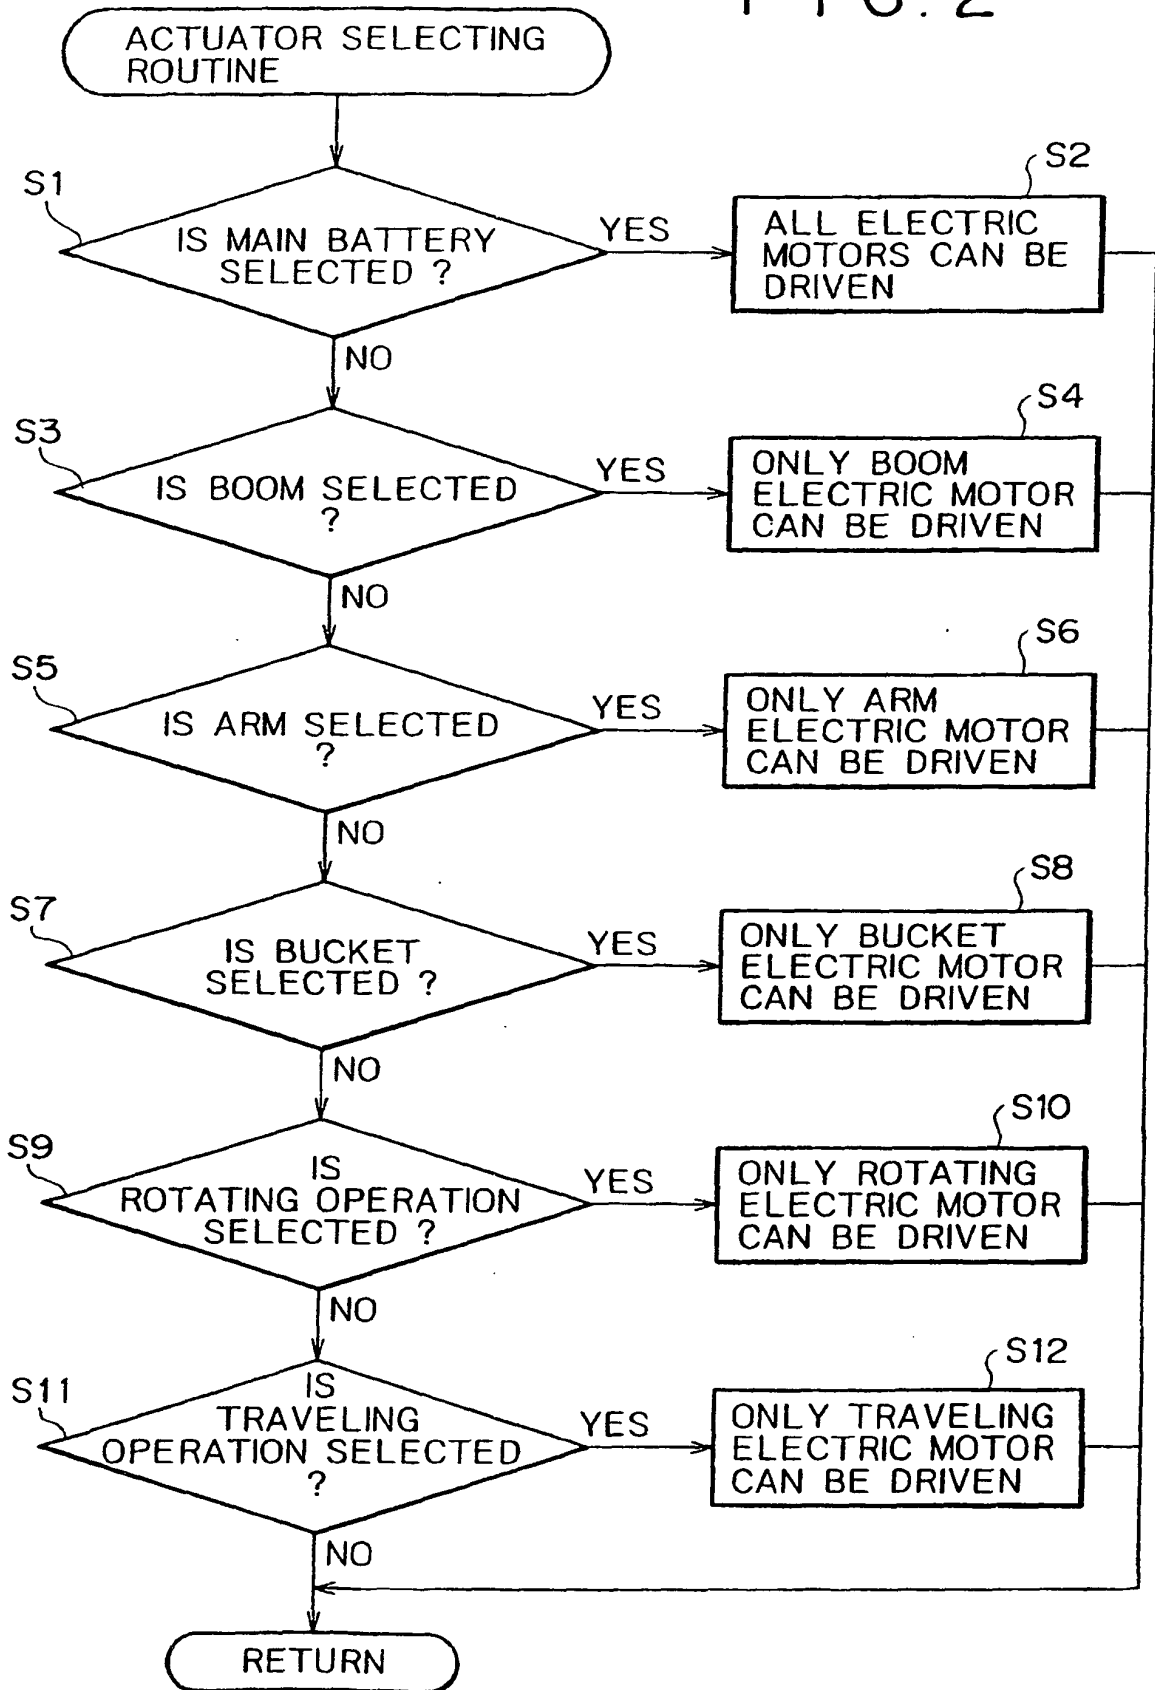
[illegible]

ACTUATOR SELECTING ROUTINE

S1
IS MAIN BATTERY SELECTED ?
YES
S2
ALL ELECTRIC MOTORS CAN BE DRIVEN
NO

S3
IS BOOM SELECTED ?
YES
S4
ONLY BOOM ELECTRIC MOTOR CAN BE DRIVEN
NO

S5
IS ARM SELECTED ?
YES
S6
ONLY ARM ELECTRIC MOTOR CAN BE DRIVEN
NO

S7
IS BUCKET SELECTED ?
YES
S8
ONLY BUCKET ELECTRIC MOTOR CAN BE DRIVEN
NO

S9
IS ROTATING OPERATION SELECTED ?
YES
S10
ONLY ROTATING ELECTRIC MOTOR CAN BE DRIVEN
NO

S11
IS TRAVELING OPERATION SELECTED ?
YES
S12
ONLY TRAVELING ELECTRIC MOTOR CAN BE DRIVEN
NO

RETURN